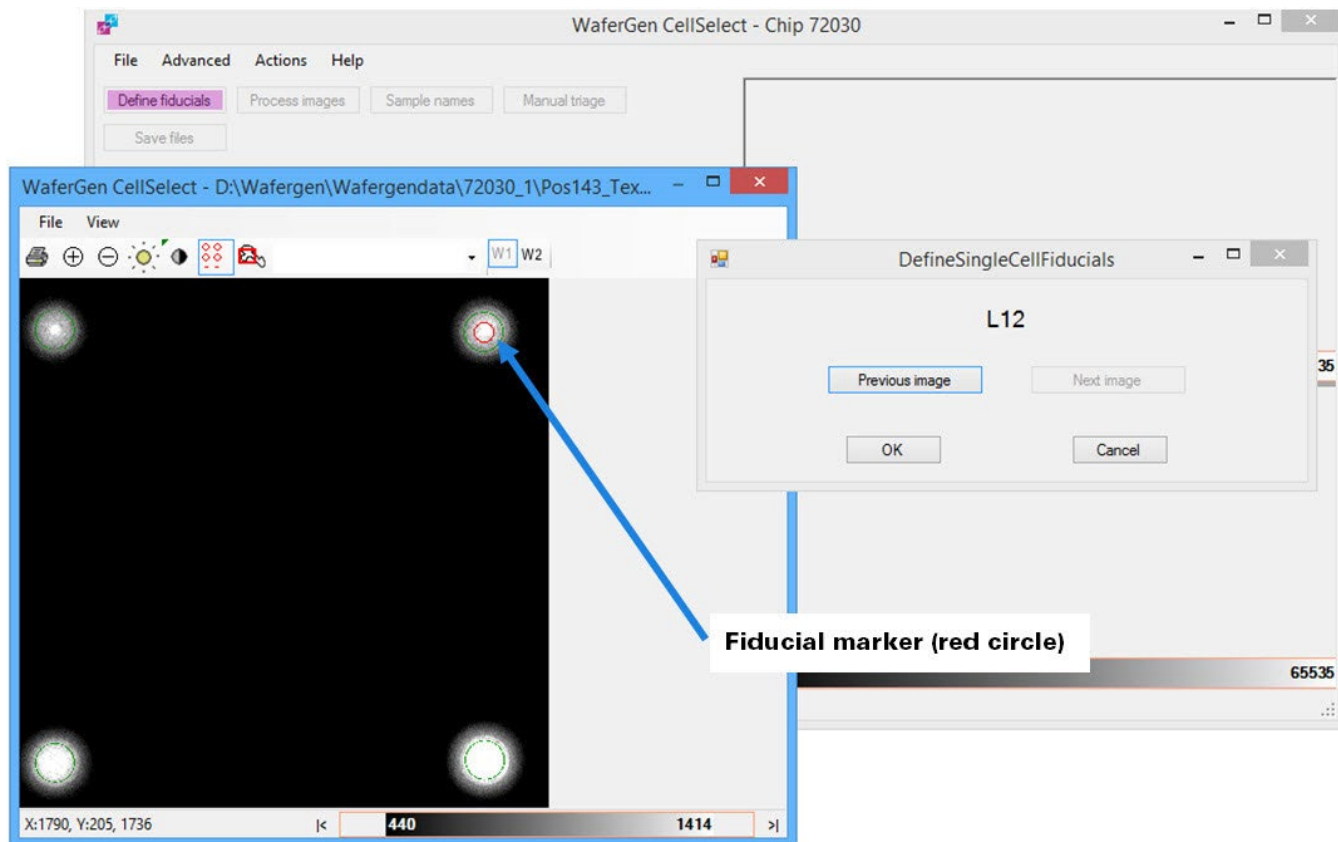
WaferGen CellSelect - Chip 72030

File Advanced Actions Help

Define fiducials Process images Sample names Manual triage

Save files

WaferGen CellSelect - D:\Wafergen\Wafergendata\72030_1\Pos143_Tex...

File View

W1 W2

DefineSingleCellFiducials

L12

Previous image Next image

OK Cancel

35

Fiducial marker (red circle)

65535

X:1790, Y:205, 1736 |< 440 1414 >|